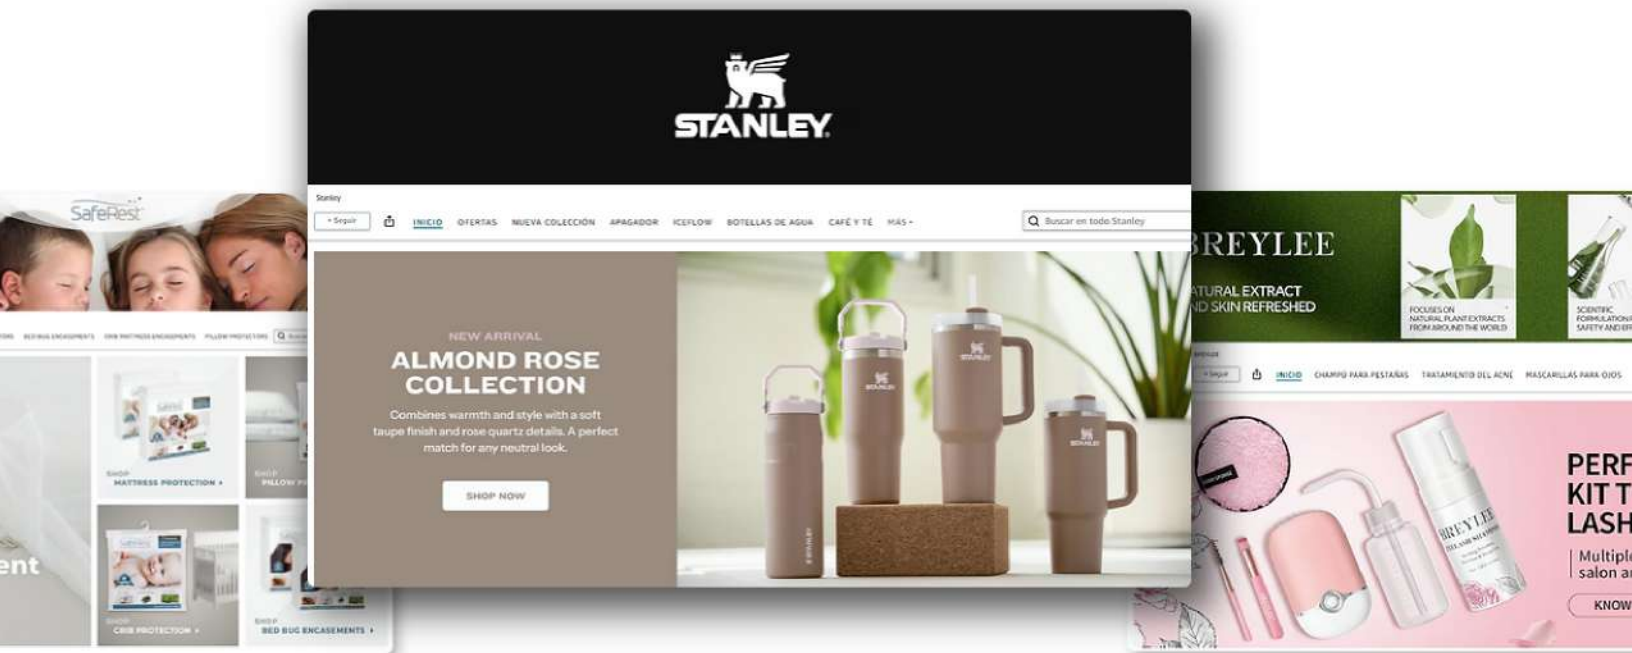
SafeRest

BED BUG ENCASEMENTS CRIB MATTRESS ENCASEMENTS PILLOW PROTECTORS

SHOP MATTRESS PROTECTION ›

SHOP PILLOW P

ent

SHOP CRIB PROTECTION ›

SHOP BED BUG ENCASEMENTS ›

STANLEY

Stanley

+ Seguir

INICIO OFERTAS NUEVA COLECCIÓN APAGADOR ICEFLOW BOTELLAS DE AGUA CAFÉ Y TÉ MÁS ▾

Buscar en todo Stanley

NEW ARRIVAL

ALMOND ROSE COLLECTION

Combines warmth and style with a soft taupe finish and rose quartz details. A perfect match for any neutral look.

SHOP NOW

BREYLEE

ATURAL EXTRACT
ND SKIN REFRESHED

FOCUSES ON NATURAL PLANT EXTRACTS FROM AROUND THE WORLD

SCIENTIFIC FORMULATION SAFETY AND EFF

+ Seguir

INICIO CHAMPÚ PARA PESTAÑAS TRATAMIENTO DEL ACNE MASCARILLAS PARA OJOS

BREYLEE

PERF
KIT T
LASH

Multipl
salon a

KNOW